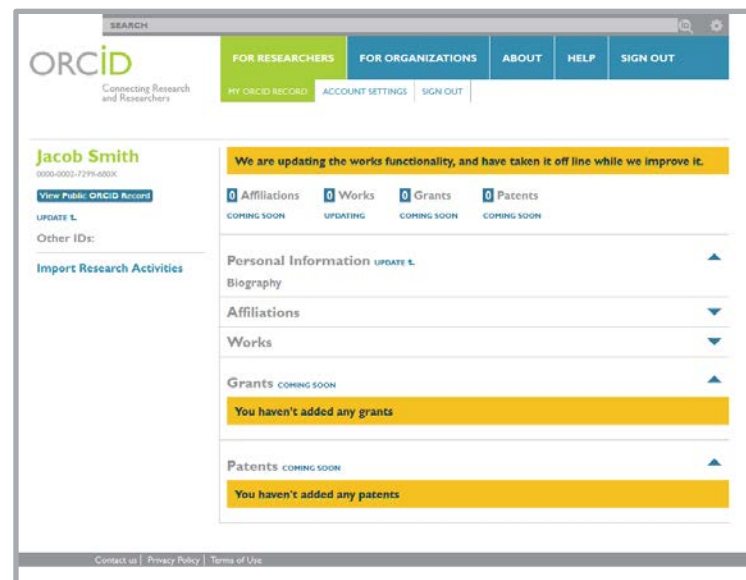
SEARCH

ORCID
Connecting Research and Researchers

FOR RESEARCHERS | FOR ORGANIZATIONS | ABOUT | HELP | SIGN OUT

MY ORCID RECORD | ACCOUNT SETTINGS | SIGN OUT

Jacob Smith
0000-0002-7299-680X

View Public ORCID Record

UPDATE

Other IDs:

Import Research Activities

We are updating the works functionality, and have taken it off line while we improve it.

0 Affiliations
COMING SOON

0 Works
UPDATING

0 Grants
COMING SOON

0 Patents
COMING SOON

Personal Information UPDATE

Biography

Affiliations

Works

Grants COMING SOON

You haven't added any grants

Patents COMING SOON

You haven't added any patents

Contact us | Privacy Policy | Terms of Use